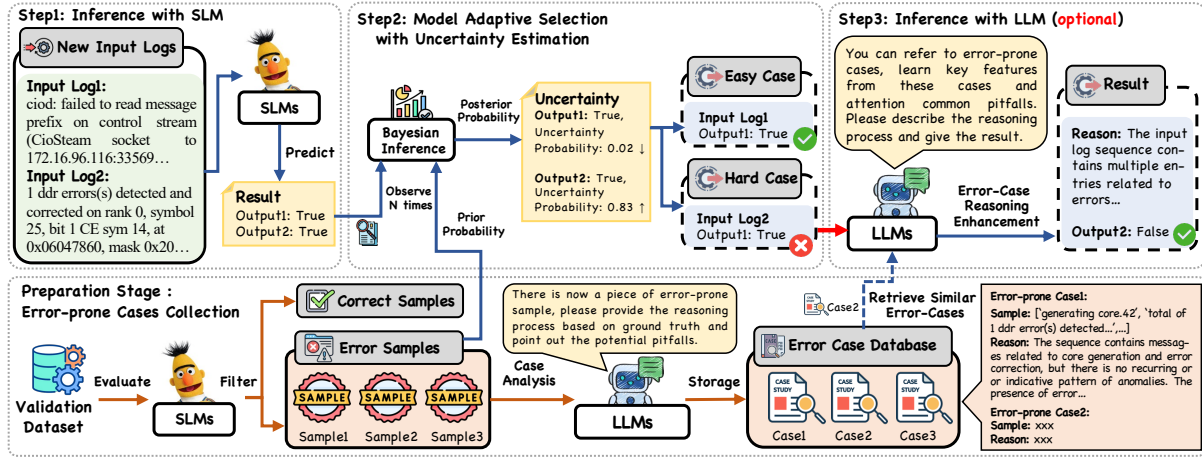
Step1: Inference with SLM

New Input Logs

Input Log1:
ciod: failed to read message prefix on control stream (CioSteam socket to 172.16.96.116:33569…

Input Log2:
1 ddr errors(s) detected and corrected on rank 0, symbol 25, bit 1 CE sym 14, at 0x06047860, mask 0x20…

SLMs

Predict

Result
Output1: True
Output2: True

Step2: Model Adaptive Selection with Uncertainty Estimation

Bayesian Inference

Observe N times

Prior Probability

Posterior Probability

Uncertainty
Output1: True, Uncertainty Probability: 0.02 ↓

Output2: True, Uncertainty Probability: 0.83 ↑

Easy Case
Input Log1
Output1: True

Hard Case
Input Log2
Output1: True

Step3: Inference with LLM (optional)

You can refer to error-prone cases, learn key features from these cases and attention common pitfalls. Please describe the reasoning process and give the result.

LLMs

Error-Case Reasoning Enhancement

Result

Reason: The input log sequence contains multiple entries related to errors…

Output2: False

Preparation Stage : Error-prone Cases Collection

Validation Dataset

Evaluate

SLMs

Filter

Correct Samples

Error Samples

SAMPLE SAMPLE SAMPLE
Sample1 Sample2 Sample3

Case Analysis

There is now a piece of error-prone sample, please provide the reasoning process based on ground truth and point out the potential pitfalls.

LLMs

Storage

Case2

Retrieve Similar Error-Cases

Error Case Database

CASE STUDY CASE STUDY CASE STUDY
Case1 Case2 Case3

Error-prone Case1:
Sample: ['generating core.42', 'total of 1 ddr error(s) detected…',…]
Reason: The sequence contains messages related to core generation and error correction, but there is no recurring or indicative pattern of anomalies. The presence of error…

Error-prone Case2:
Sample: xxx
Reason: xxx